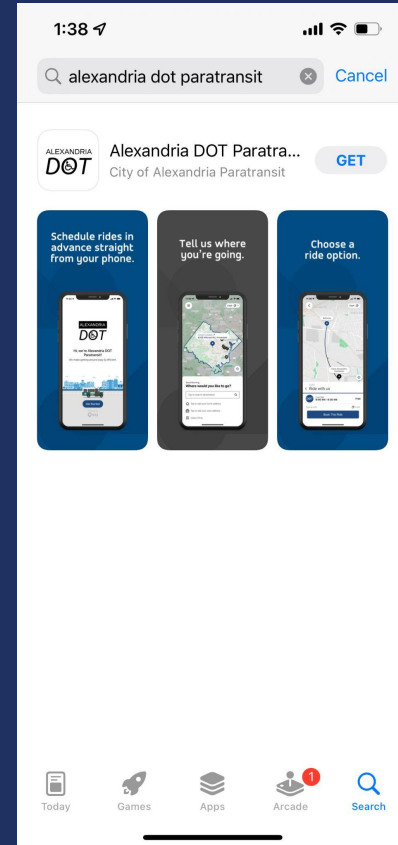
1:38

alexandria dot paratransit

Cancel

ALEXANDRIA
DOT

Alexandria DOT Paratra...

City of Alexandria Paratransit

GET

Schedule rides in advance straight from your phone.

ALEXANDRIA
DOT

Hi, we're Alexandria DOT Paratransit!

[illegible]

Tell us where you're going.

Where would you like to go?

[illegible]

Choose a ride option.

Ride with us

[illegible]

Today

Games

Apps

1

Arcade

Search